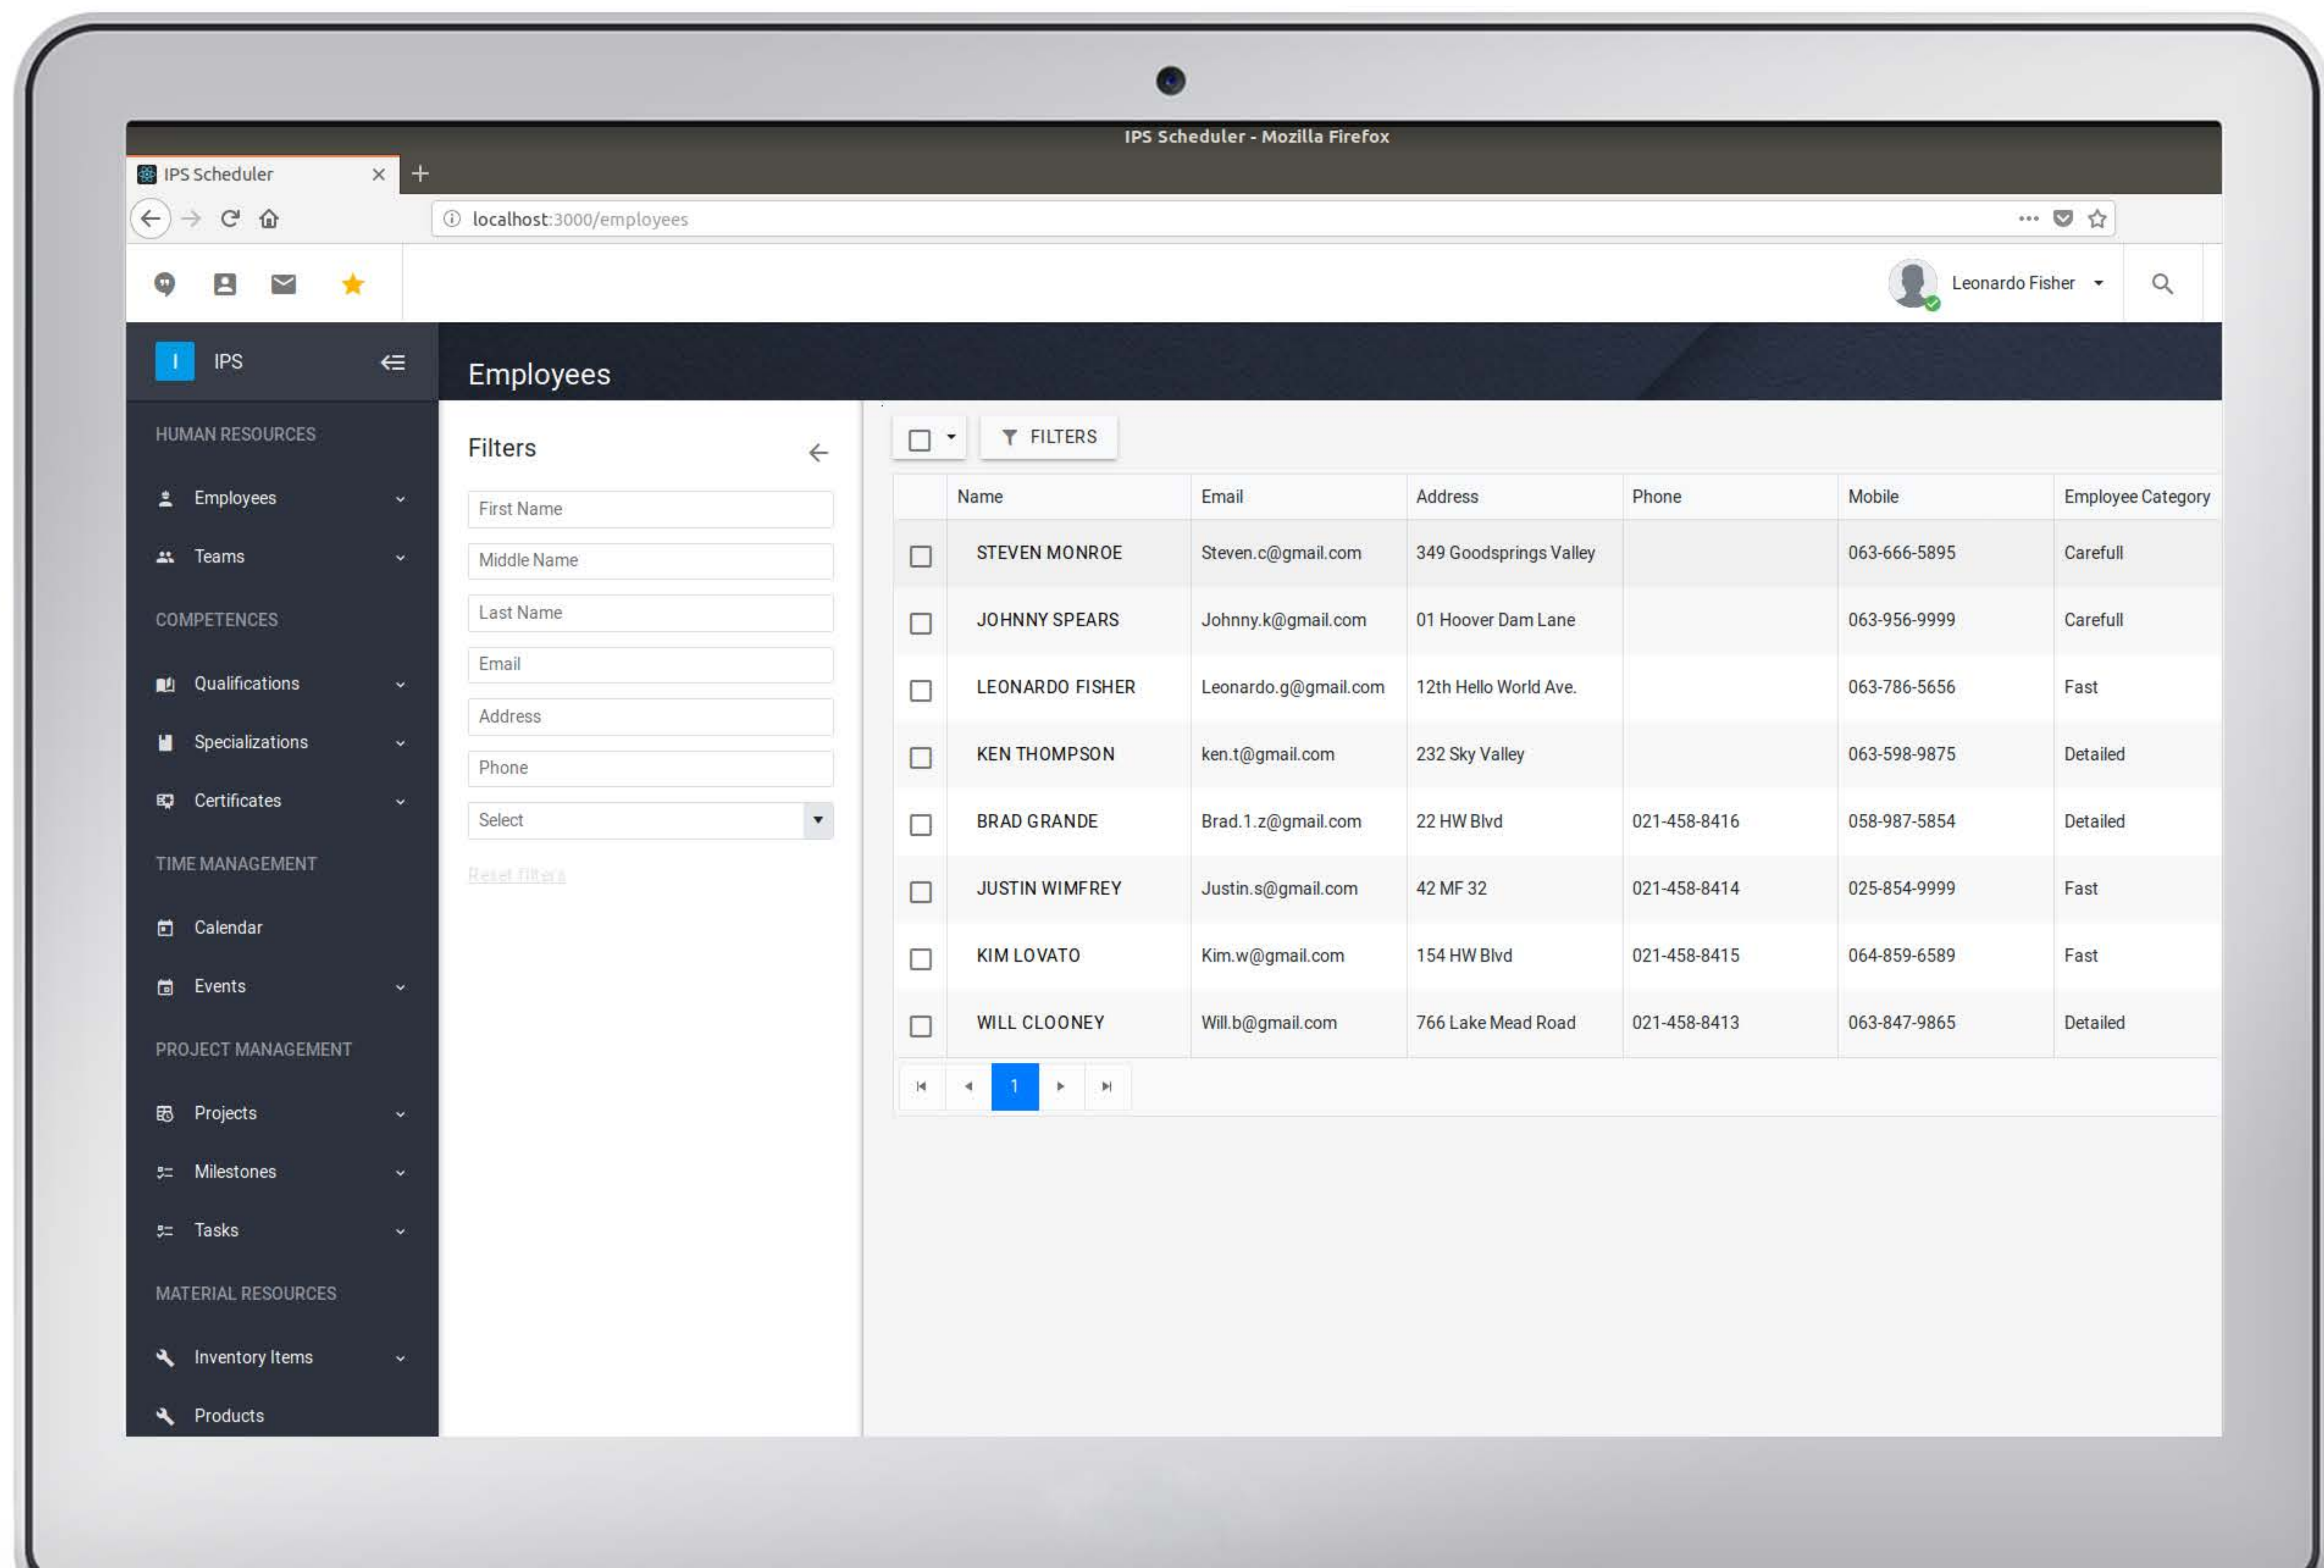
IPS Scheduler - Mozilla Firefox

IPS Scheduler ×

localhost:3000/employees

Leonardo Fisher

I IPS

Employees

HUMAN RESOURCES
Employees
Teams
COMPETENCES
Qualifications
Specializations
Certificates
TIME MANAGEMENT
Calendar
Events
PROJECT MANAGEMENT
Projects
Milestones
Tasks
MATERIAL RESOURCES
Inventory Items
Products

Filters

First Name
Middle Name
Last Name
Email
Address
Phone
Select

Reset filters

FILTERS

| Name | Email | Address | Phone | Mobile | Employee Category |
|---|---|---|---|---|---|
| STEVEN MONROE | Steven.c@gmail.com | 349 Goodsprings Valley | | 063-666-5895 | Carefull |
| JOHNNY SPEARS | Johnny.k@gmail.com | 01 Hoover Dam Lane | | 063-956-9999 | Carefull |
| LEONARDO FISHER | Leonardo.g@gmail.com | 12th Hello World Ave. | | 063-786-5656 | Fast |
| KEN THOMPSON | ken.t@gmail.com | 232 Sky Valley | | 063-598-9875 | Detailed |
| BRAD GRANDE | Brad.1.z@gmail.com | 22 HW Blvd | 021-458-8416 | 058-987-5854 | Detailed |
| JUSTIN WIMFREY | Justin.s@gmail.com | 42 MF 32 | 021-458-8414 | 025-854-9999 | Fast |
| KIM LOVATO | Kim.w@gmail.com | 154 HW Blvd | 021-458-8415 | 064-859-6589 | Fast |
| WILL CLOONEY | Will.b@gmail.com | 766 Lake Mead Road | 021-458-8413 | 063-847-9865 | Detailed |

1